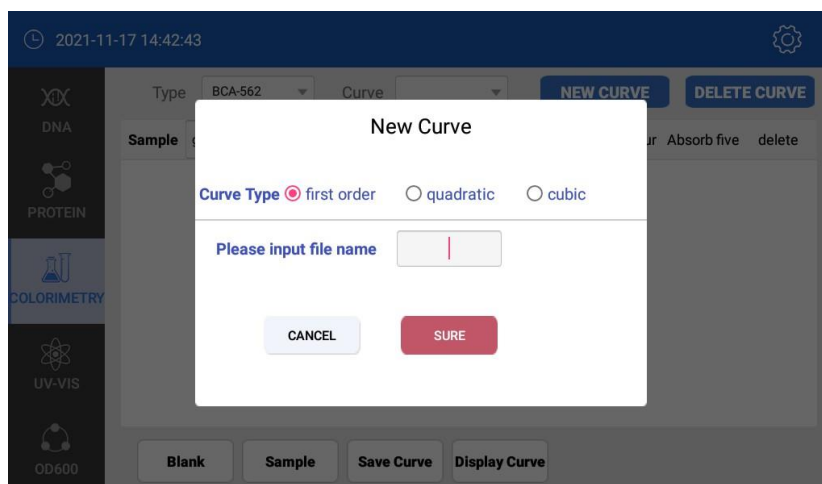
2021-11-17 14:42:43

DNA

PROTEIN

COLORIMETRY

UV-VIS

OD600

Type BCA-562 Curve NEW CURVE DELETE CURVE

Sample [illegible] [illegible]r Absorb five delete

New Curve

Curve Type first order quadratic cubic

Please input file name

CANCEL SURE

Blank Sample Save Curve Display Curve